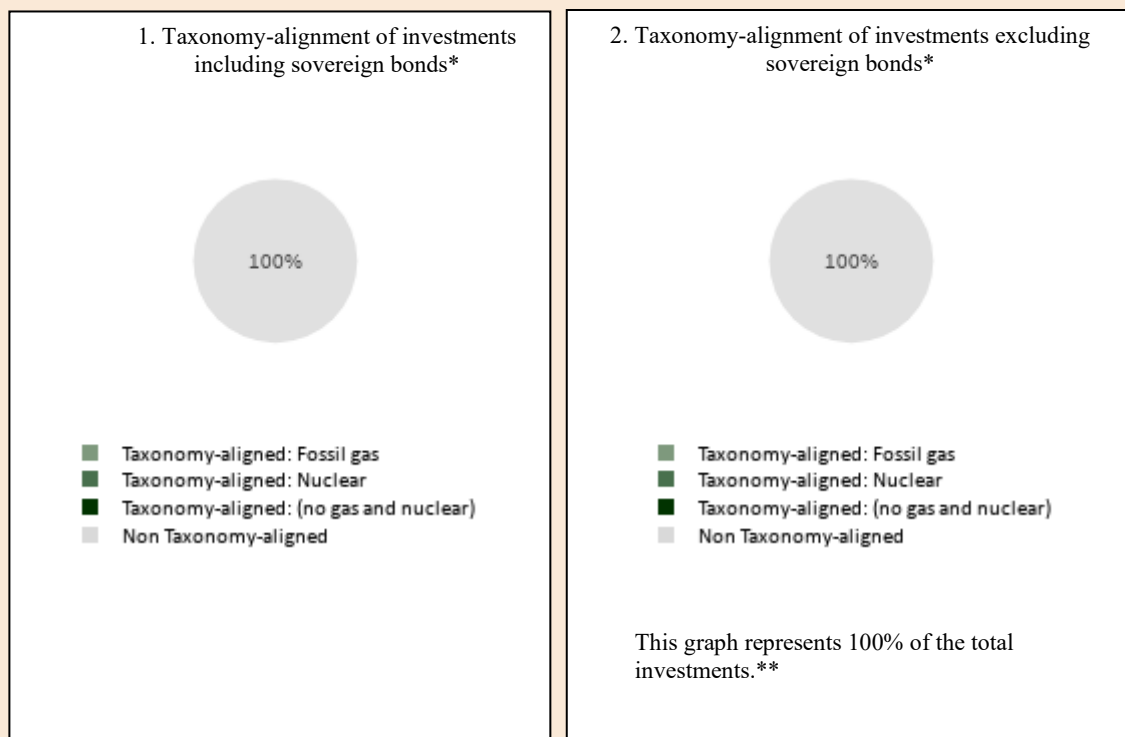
1. Taxonomy-alignment of investments including sovereign bonds*

100%

Taxonomy-aligned: Fossil gas
Taxonomy-aligned: Nuclear
Taxonomy-aligned: (no gas and nuclear)
Non Taxonomy-aligned

2. Taxonomy-alignment of investments excluding sovereign bonds*

100%

Taxonomy-aligned: Fossil gas
Taxonomy-aligned: Nuclear
Taxonomy-aligned: (no gas and nuclear)
Non Taxonomy-aligned

This graph represents 100% of the total investments.**